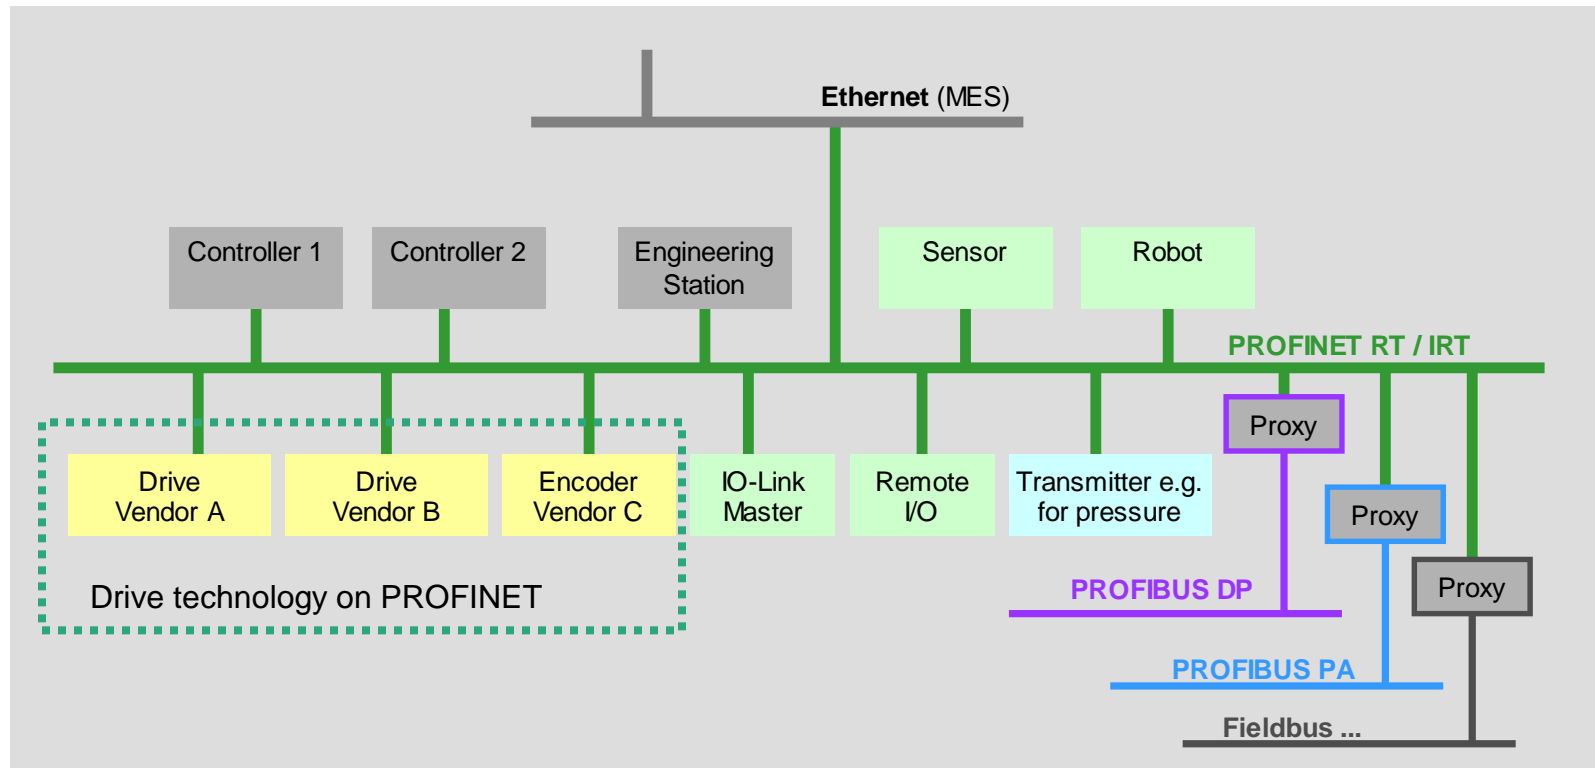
Ethernet (MES)

Controller 1

Controller 2

Engineering Station

Sensor

Robot

PROFINET RT / IRT

Proxy

Proxy

Proxy

Drive Vendor A

Drive Vendor B

Encoder Vendor C

IO-Link Master

Remote I/O

Transmitter e.g. for pressure

Drive technology on PROFINET

PROFIBUS DP

PROFIBUS PA

Fieldbus ...